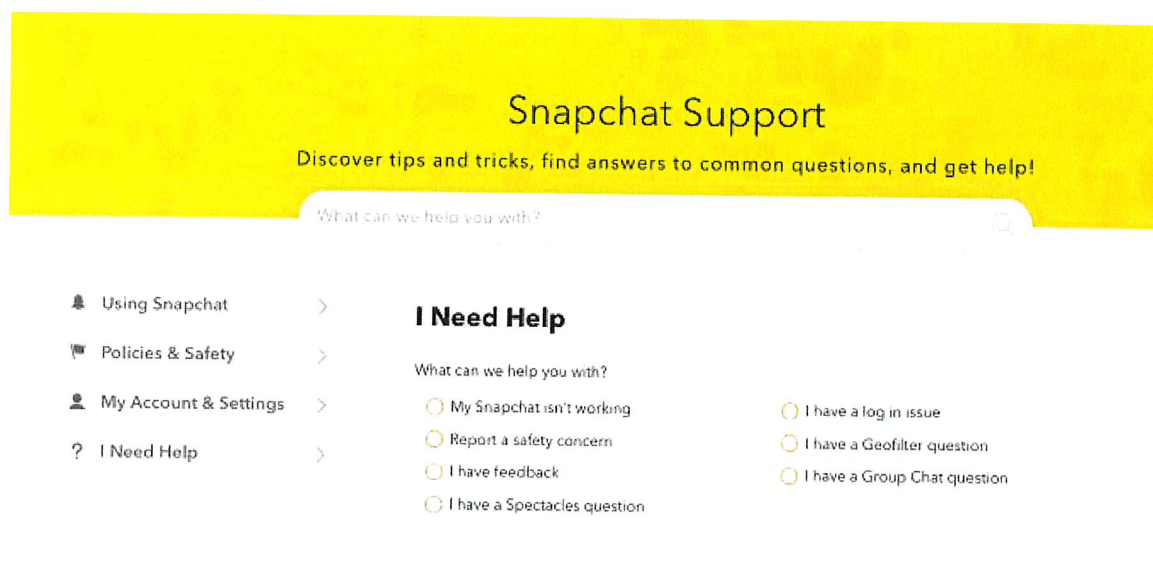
Snapchat Support

Discover tips and tricks, find answers to common questions, and get help!

What can we help you with?

Using Snapchat

Policies & Safety

My Account & Settings

? I Need Help

I Need Help

What can we help you with?

My Snapchat isn't working

Report a safety concern

I have feedback

I have a Spectacles question

I have a log in issue

I have a Geofilter question

I have a Group Chat question